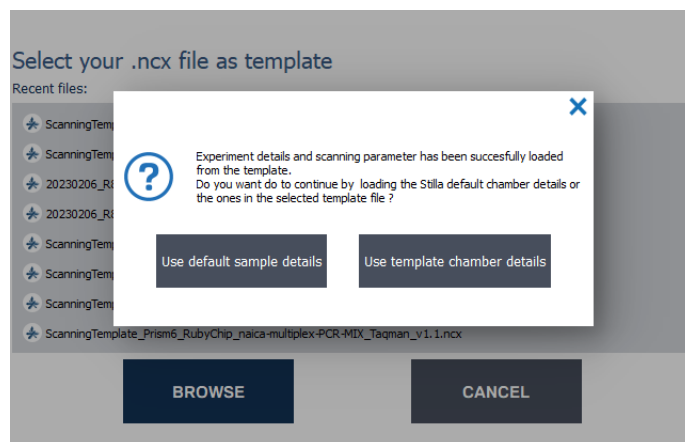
Select your .ncx file as template

Recent files:

ScanningTemp

ScanningTemp

20230206_R

20230206_R

ScanningTemp

ScanningTemp

ScanningTemp

ScanningTemplate_Prism6_RubyChip_naica-multiplex-PCR-MIX_Taqman_v1.1.ncx

×

?

Experiment details and scanning parameter has been succesfully loaded from the template.
Do you want do to continue by loading the Stilla default chamber details or the ones in the selected template file ?

Use default sample details

Use template chamber details

BROWSE

CANCEL